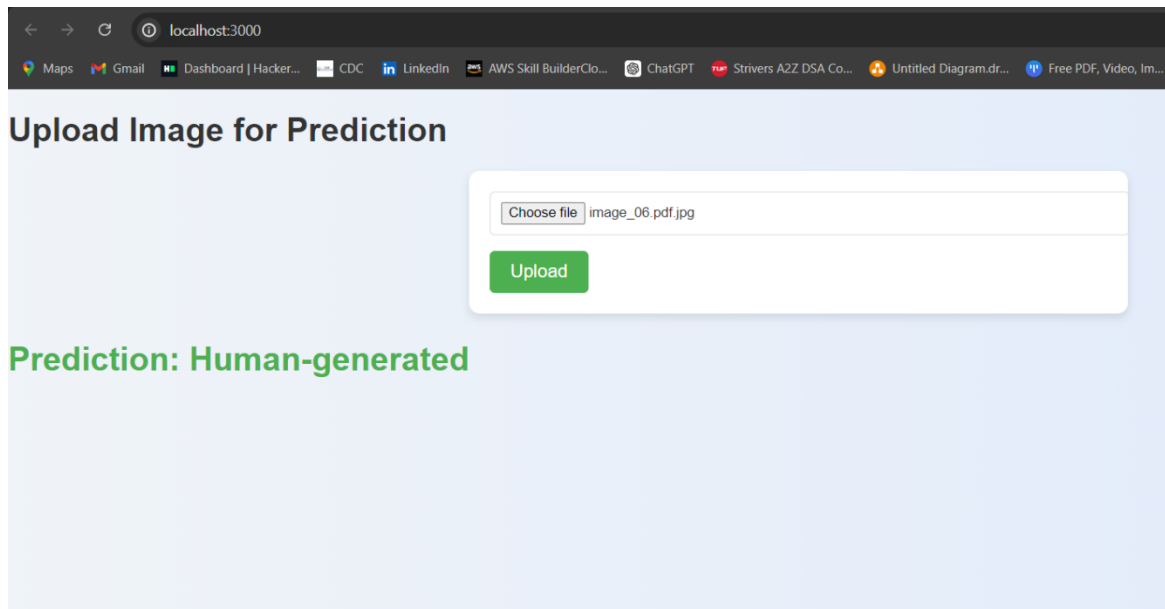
localhost:3000

Maps Gmail Dashboard | Hacker... CDC LinkedIn AWS Skill BuilderClo... ChatGPT Strivers A2Z DSA Co... Untitled Diagram.dr... Free PDF, Video, Im...

Upload Image for Prediction

Choose file image_06.pdf.jpg

Upload

Prediction: Human-generated